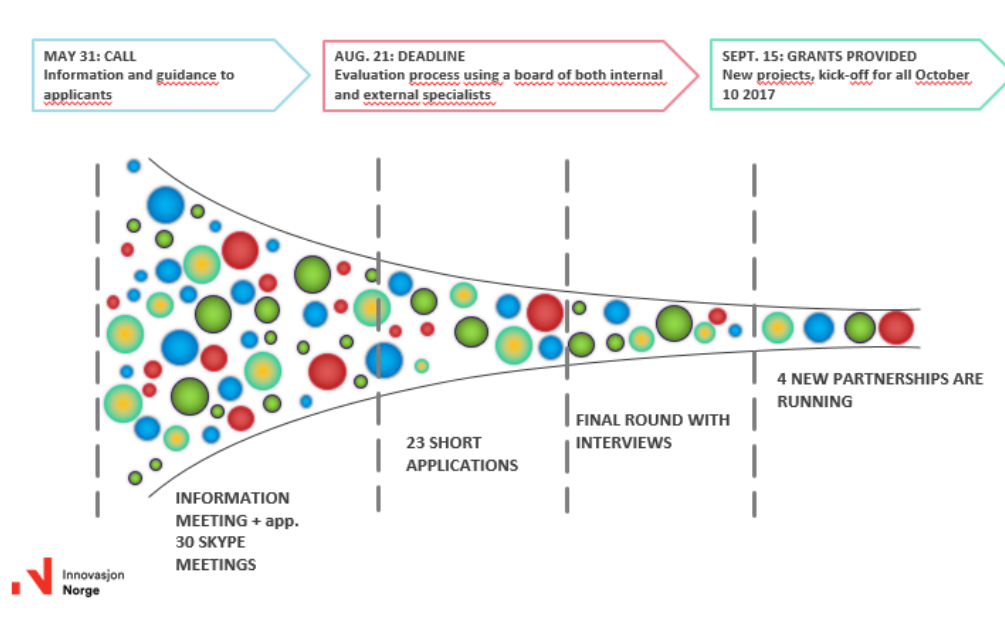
MAY 31: CALL
Information and guidance to applicants

AUG. 21: DEADLINE
Evaluation process using a board of both internal and external specialists

SEPT. 15: GRANTS PROVIDED
New projects, kick-off for all October 10 2017

INFORMATION MEETING + app. 30 SKYPE MEETINGS

23 SHORT APPLICATIONS

FINAL ROUND WITH INTERVIEWS

4 NEW PARTNERSHIPS ARE RUNNING

Innovasjon Norge